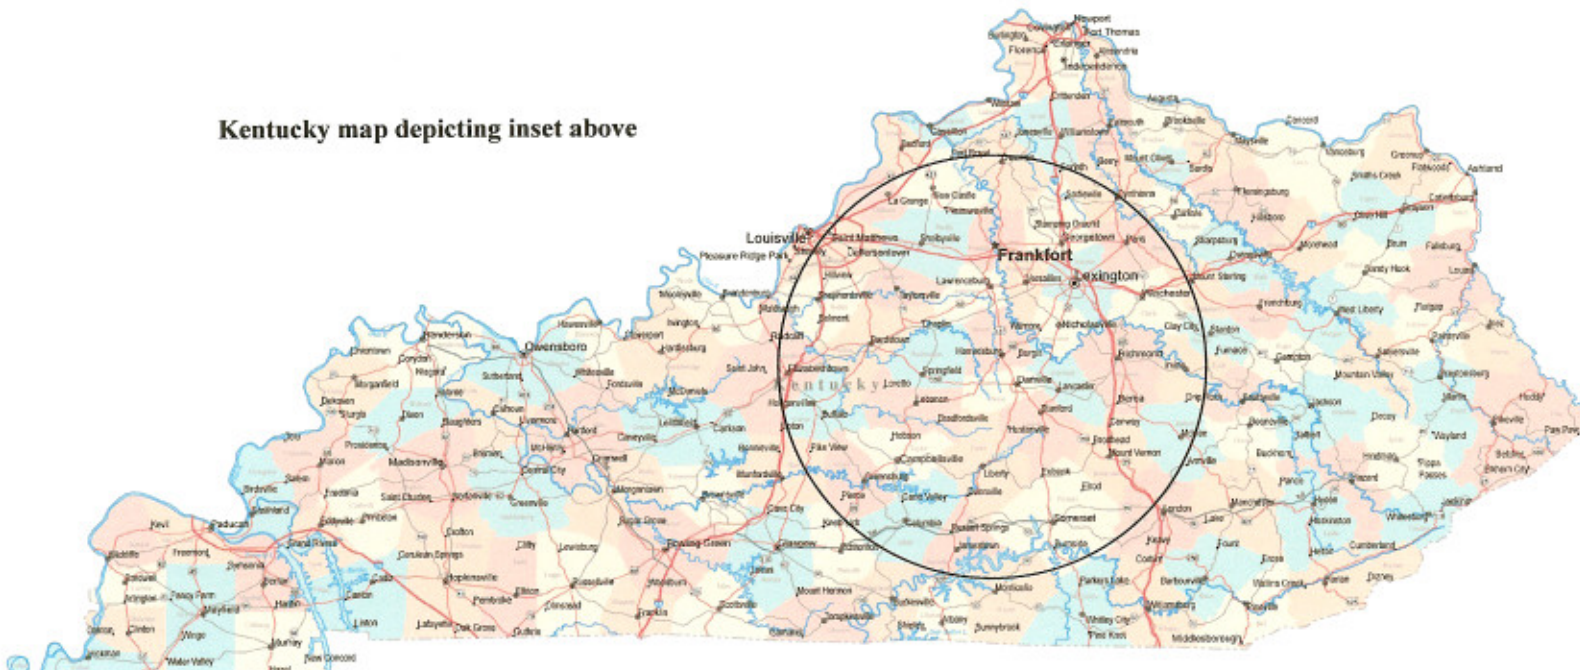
Kentucky map depicting inset above

Newport
Fort Thomas
Burlington
Florence
Covington
Alexandria
Independence
Augusta
Maysville
Ashland
Louisville
Pleasure Ridge Park
Saint Matthews
Jeffersontown
Shelbyville
La Grange
Frankfort
Lexington
Georgetown
Paris
Winchester
Lawrenceburg
Versailles
Nicholasville
Richmond
Danville
Harrodsburg
Lancaster
Bardstown
Elizabethtown
Radcliff
Springfield
Lebanon
Campbellsville
Liberty
Somerset
Monticello
Russell Springs
Columbia
Glasgow
Bowling Green
Owensboro
Henderson
Madisonville
Hopkinsville
Paducah
Mayfield
Murray
Morehead
Mount Sterling
London
Corbin
Williamsburg
Middlesborough
Hazard
Pikeville
Prestonsburg
Paintsville
Jackson
Manchester
Harlan
Cumberland
Somerset
Berea
Mount Vernon
Stanford
Hodgenville
Leitchfield
Hardinsburg
Kentucky